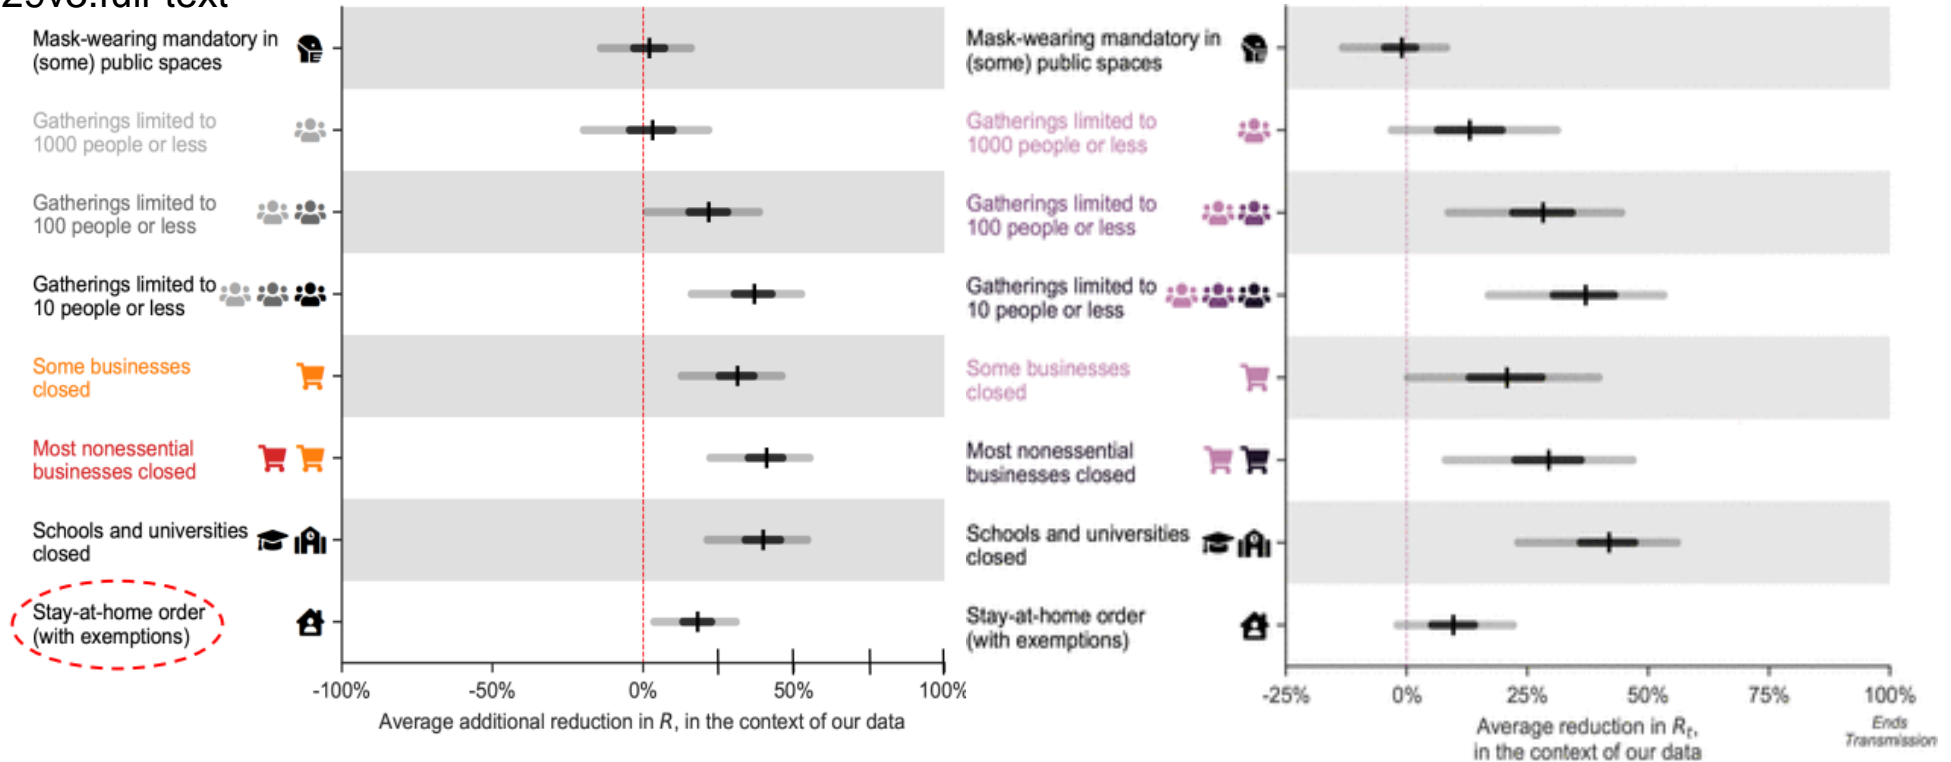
Mask-wearing mandatory in (some) public spaces

Gatherings limited to 1000 people or less

Gatherings limited to 100 people or less

Gatherings limited to 10 people or less

Some businesses closed

Most nonessential businesses closed

Schools and universities closed

Stay-at-home order (with exemptions)

-100%
-50%
0%
50%
100%

Average additional reduction in $R$, in the context of our data

Mask-wearing mandatory in (some) public spaces

Gatherings limited to 1000 people or less

Gatherings limited to 100 people or less

Gatherings limited to 10 people or less

Some businesses closed

Most nonessential businesses closed

Schools and universities closed

Stay-at-home order (with exemptions)

-25%
0%
25%
50%
75%
100%

Average reduction in $R_t$, in the context of our data

Ends Transmission